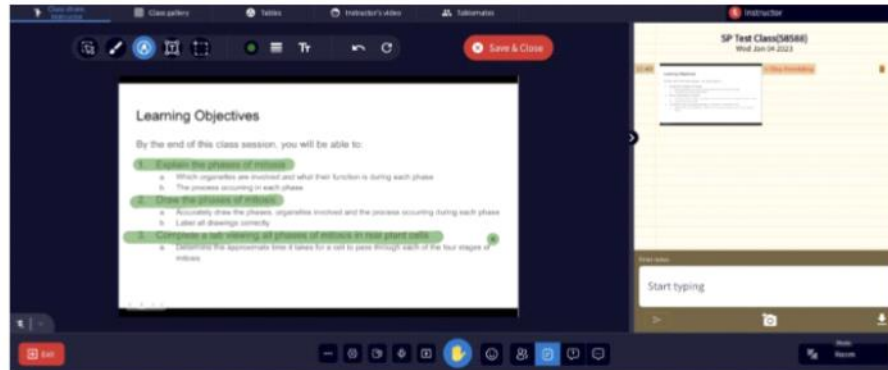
Class gallery

Tables

Instructor's video

Tablemates

Instructor

Save & Close

Learning Objectives

By the end of this class session, you will be able to:

1. Explain the phases of mitosis

a. Which organelles are involved and what their function is during each phase

b. The process occurring in each phase

2. Draw the phases of mitosis

a. Accurately draw the phases, organelles involved and the process occurring during each phase

b. Label all drawings correctly

3. Complete a lab viewing all phases of mitosis in real plant cells

a. Determine the approximate time it takes for a cell to pass through each of the four stages of mitosis

SP Test Class(58566)

Wed Jan 04 2023

Start typing

Exit